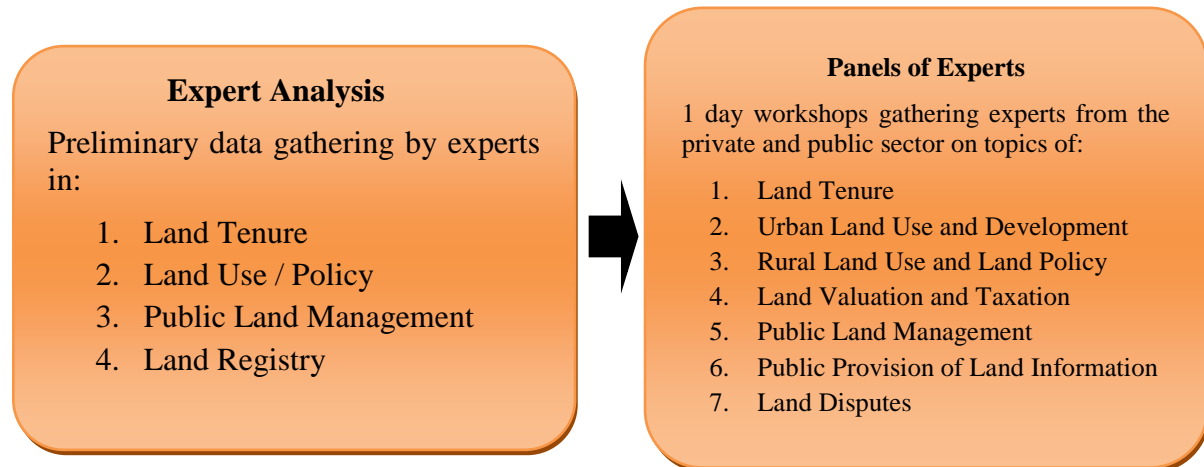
Expert Analysis

Preliminary data gathering by experts in:

1. Land Tenure
2. Land Use / Policy
3. Public Land Management
4. Land Registry

Panels of Experts

1 day workshops gathering experts from the private and public sector on topics of:

1. Land Tenure
2. Urban Land Use and Development
3. Rural Land Use and Land Policy
4. Land Valuation and Taxation
5. Public Land Management
6. Public Provision of Land Information
7. Land Disputes